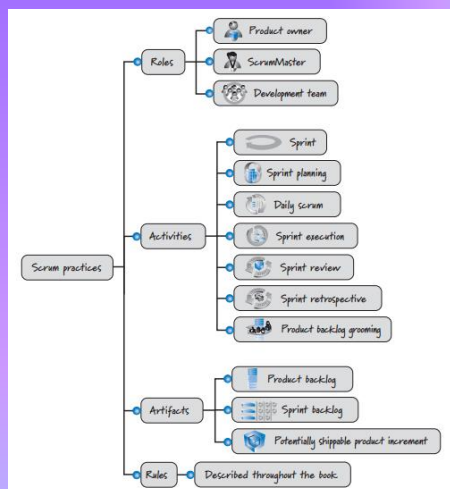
Scrum practices

Roles
Product owner
ScrumMaster
Development team

Activities
Sprint
Sprint planning
Daily scrum
Sprint execution
Sprint review
Sprint retrospective
Product backlog grooming

Artifacts
Product backlog
Sprint backlog
Potentially shippable product increment

Rules
Described throughout the book